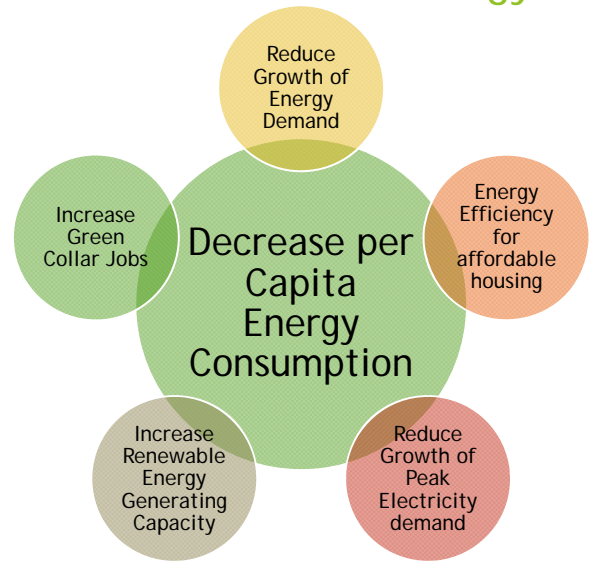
Reduce Growth of Energy Demand

Increase Green Collar Jobs

Decrease per Capita Energy Consumption

Energy Efficiency for affordable housing

Increase Renewable Energy Generating Capacity

Reduce Growth of Peak Electricity demand